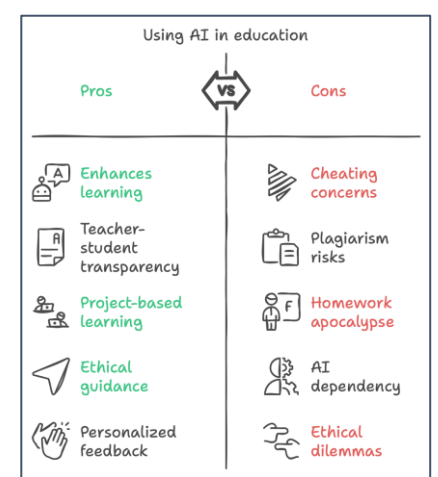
Using AI in education

Pros

VS

Cons

A

Enhances learning

A

Teacher-student transparency

Project-based learning

Ethical guidance

Personalized feedback

Cheating concerns

Plagiarism risks

F

Homework apocalypse

AI dependency

Ethical dilemmas